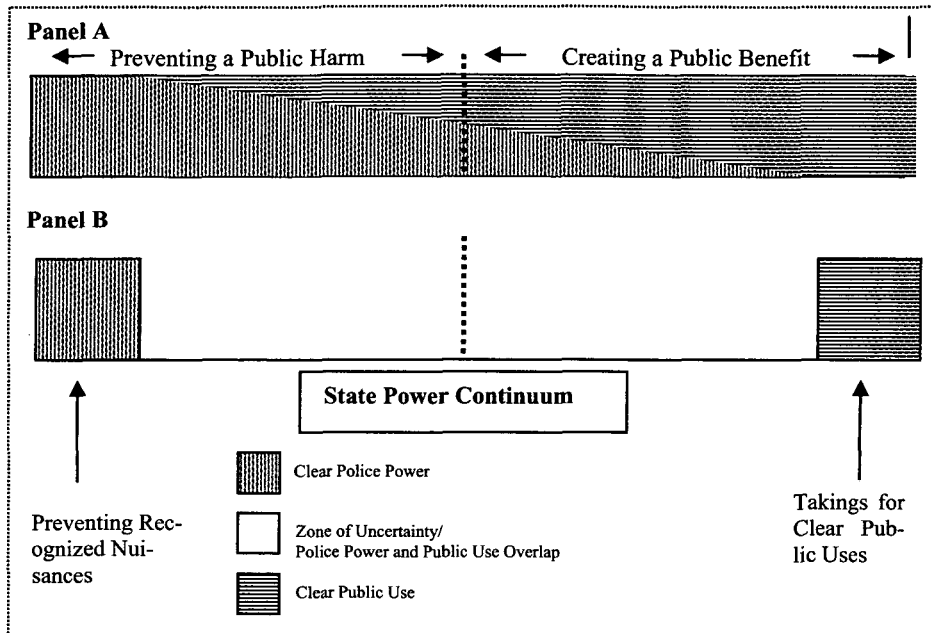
Panel A

Preventing a Public Harm

Creating a Public Benefit

Panel B

State Power Continuum

Clear Police Power

Zone of Uncertainty/ Police Power and Public Use Overlap

Clear Public Use

Preventing Recognized Nuisances

Takings for Clear Public Uses